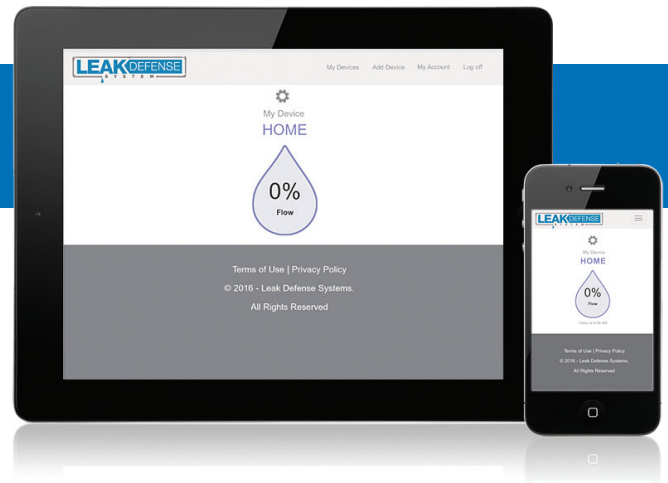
LEAK DEFENSE SYSTEM

My Devices Add Device My Account Log off

My Device
HOME

0%
Flow

Terms of Use | Privacy Policy
© 2016 - Leak Defense Systems.
All Rights Reserved

LEAK DEFENSE SYSTEM

My Device
HOME

0%
Flow

Today at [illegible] AM

Terms of Use | Privacy Policy
© 2016 - Leak Defense Systems.
All Rights Reserved